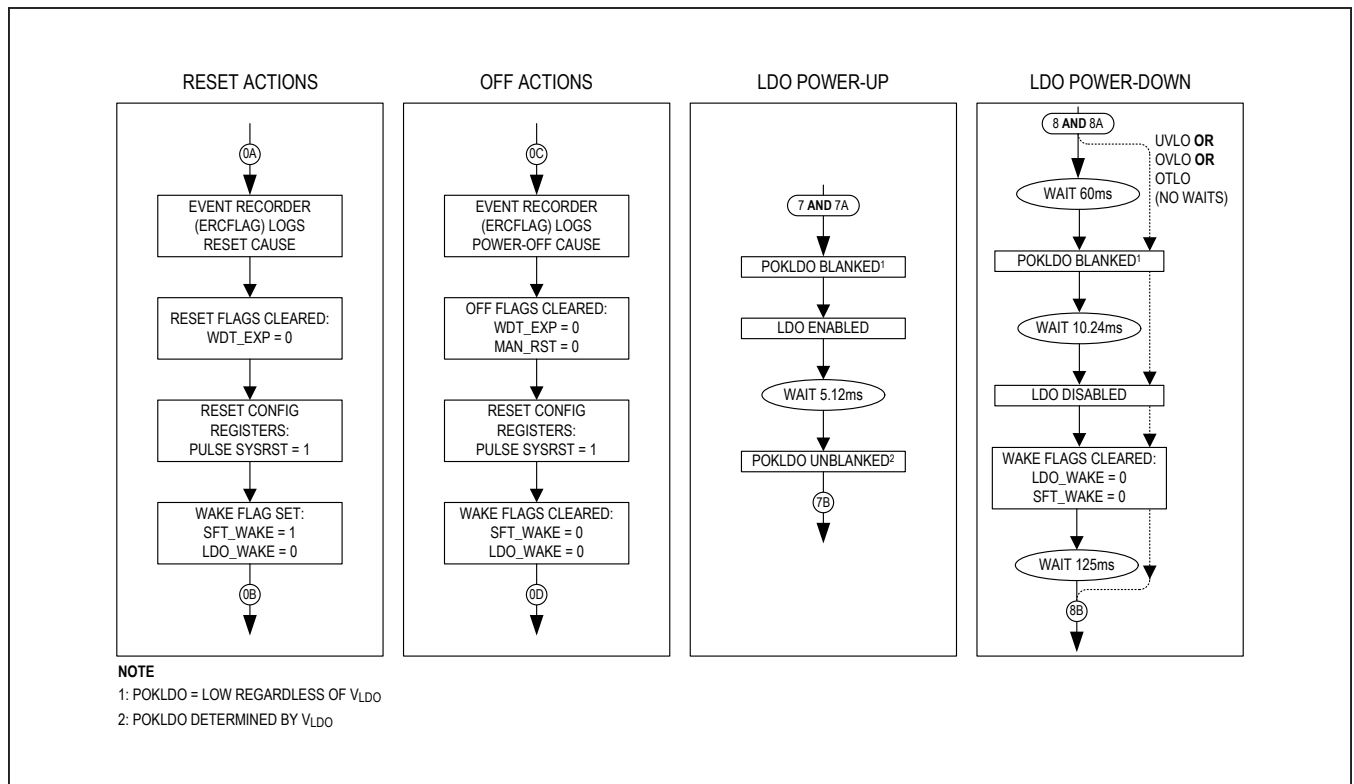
RESET ACTIONS

0A

EVENT RECORDER (ERCFLAG) LOGS RESET CAUSE

RESET FLAGS CLEARED: WDT_EXP = 0

RESET CONFIG REGISTERS: PULSE SYSRST = 1

WAKE FLAG SET: SFT_WAKE = 1 LDO_WAKE = 0

0B

OFF ACTIONS

0C

EVENT RECORDER (ERCFLAG) LOGS POWER-OFF CAUSE

OFF FLAGS CLEARED: WDT_EXP = 0 MAN_RST = 0

RESET CONFIG REGISTERS: PULSE SYSRST = 1

WAKE FLAGS CLEARED: SFT_WAKE = 0 LDO_WAKE = 0

0D

LDO POWER-UP

7 AND 7A

POKLDO BLANKED$^1$

LDO ENABLED

WAIT 5.12ms

POKLDO UNBLANKED$^2$

7B

LDO POWER-DOWN

8 AND 8A

UVLO OR OVLO OR OTLO (NO WAITS)

WAIT 60ms

POKLDO BLANKED$^1$

WAIT 10.24ms

LDO DISABLED

WAKE FLAGS CLEARED: LDO_WAKE = 0 SFT_WAKE = 0

WAIT 125ms

8B

NOTE

1: POKLDO = LOW REGARDLESS OF $V_{LDO}$

2: POKLDO DETERMINED BY $V_{LDO}$